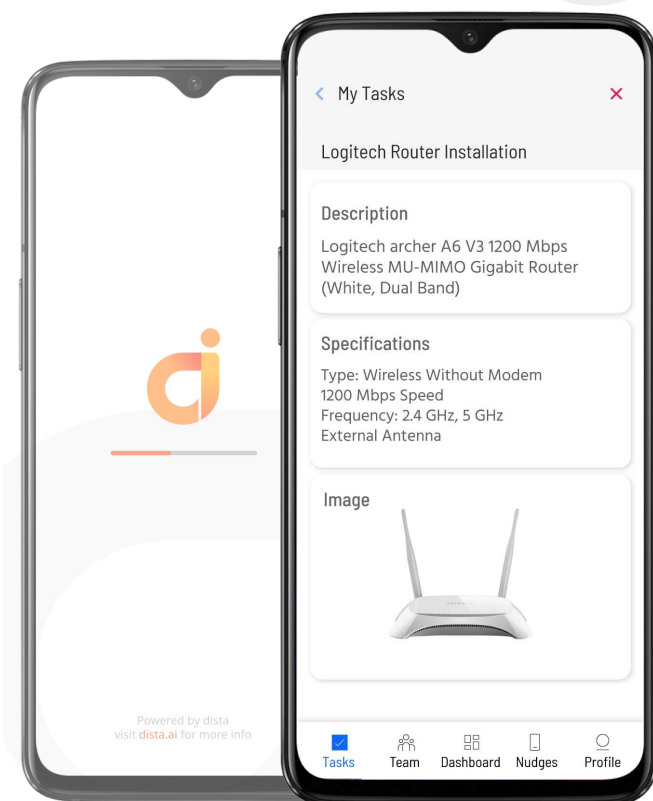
Powered by dista
visit dista.ai for more info

< My Tasks ×

Logitech Router Installation

Description
Logitech archer A6 V3 1200 Mbps Wireless MU-MIMO Gigabit Router (White, Dual Band)

Specifications
Type: Wireless Without Modem
1200 Mbps Speed
Frequency: 2.4 GHz, 5 GHz
External Antenna

Image

Tasks Team Dashboard Nudges Profile